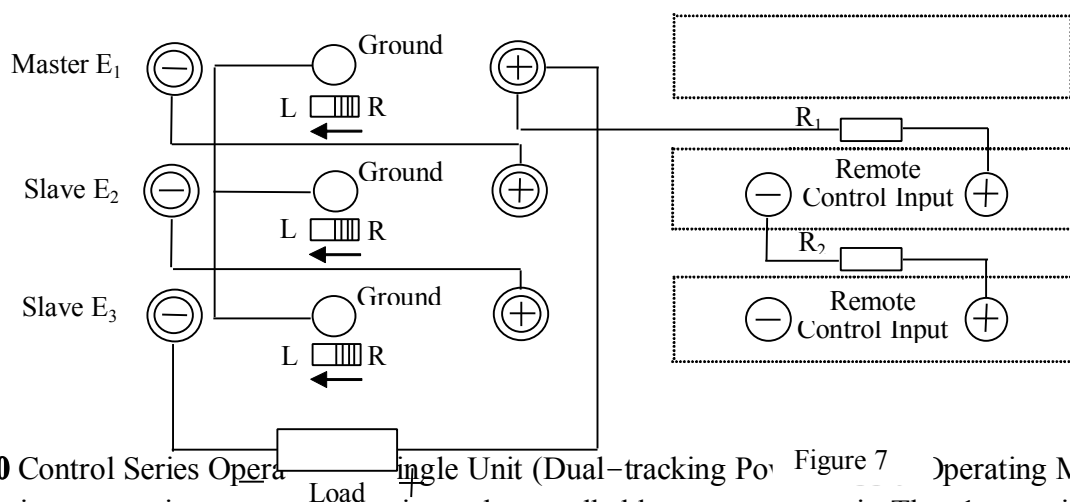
Master $E_1$

Ground

L R

$R_1$

Remote Control Input

Slave $E_2$

Ground

L R

$R_2$

Slave $E_3$

Ground

L R

Remote Control Input

Load

Figure 7

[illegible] Control Series Opera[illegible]ingle Unit (Dual-tracking Po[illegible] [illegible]perating M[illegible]
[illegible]